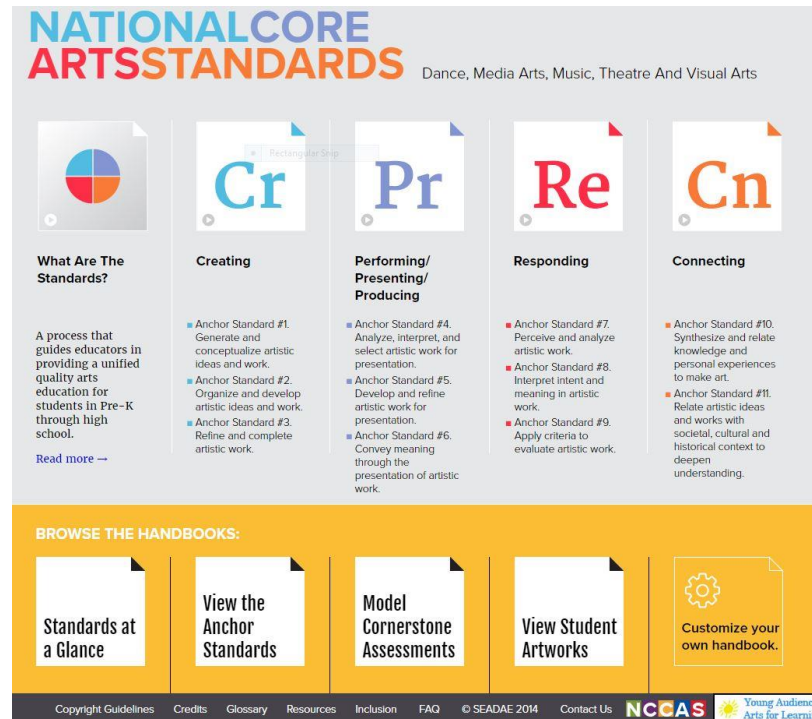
NATIONALCORE
ARTSSTANDARDS

Dance, Media Arts, Music, Theatre And Visual Arts

Cr

Rectangular Snip

Pr

Re

Cn

What Are The Standards?

A process that guides educators in providing a unified quality arts education for students in Pre-K through high school.

Read more →

Creating

Anchor Standard #1. Generate and conceptualize artistic ideas and work.

Anchor Standard #2. Organize and develop artistic ideas and work.

Anchor Standard #3. Refine and complete artistic work.

Performing/ Presenting/ Producing

Anchor Standard #4. Analyze, interpret, and select artistic work for presentation.

Anchor Standard #5. Develop and refine artistic work for presentation.

Anchor Standard #6. Convey meaning through the presentation of artistic work.

Responding

Anchor Standard #7. Perceive and analyze artistic work.

Anchor Standard #8. Interpret intent and meaning in artistic work.

Anchor Standard #9. Apply criteria to evaluate artistic work.

Connecting

Anchor Standard #10. Synthesize and relate knowledge and personal experiences to make art.

Anchor Standard #11. Relate artistic ideas and works with societal, cultural and historical context to deepen understanding.

BROWSE THE HANDBOOKS:

Standards at a Glance

View the Anchor Standards

Model Cornerstone Assessments

View Student Artworks

Customize your own handbook.

Copyright Guidelines Credits Glossary Resources Inclusion FAQ © SEADAE 2014 Contact Us NCCAS Young Audiences Arts for Learn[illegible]